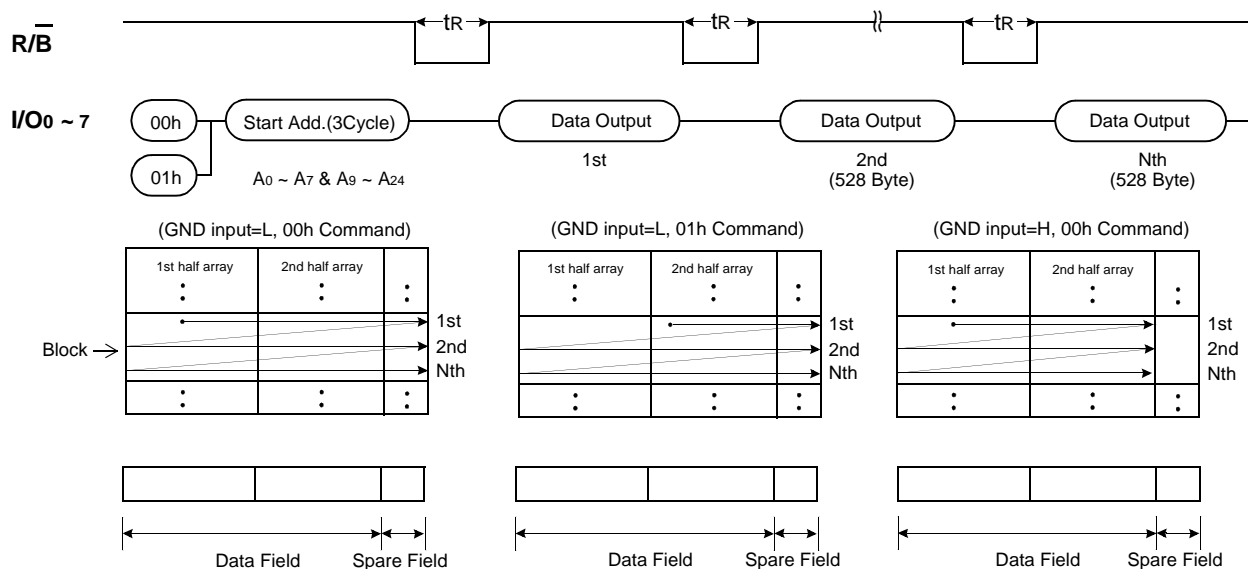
$R/\overline{B}$

tR tR tR

I/O0 ~ 7

00h

01h

Start Add.(3Cycle)

$A_0$ ~ $A_7$ & $A_9$ ~ $A_{24}$

Data Output

1st

Data Output

2nd
(528 Byte)

Data Output

Nth
(528 Byte)

(GND input=L, 00h Command)

1st half array
2nd half array

Block

1st
2nd
Nth

Data Field Spare Field

(GND input=L, 01h Command)

1st half array
2nd half array

1st
2nd
Nth

Data Field Spare Field

(GND input=H, 00h Command)

1st half array
2nd half array

1st
2nd
Nth

Data Field Spare Field